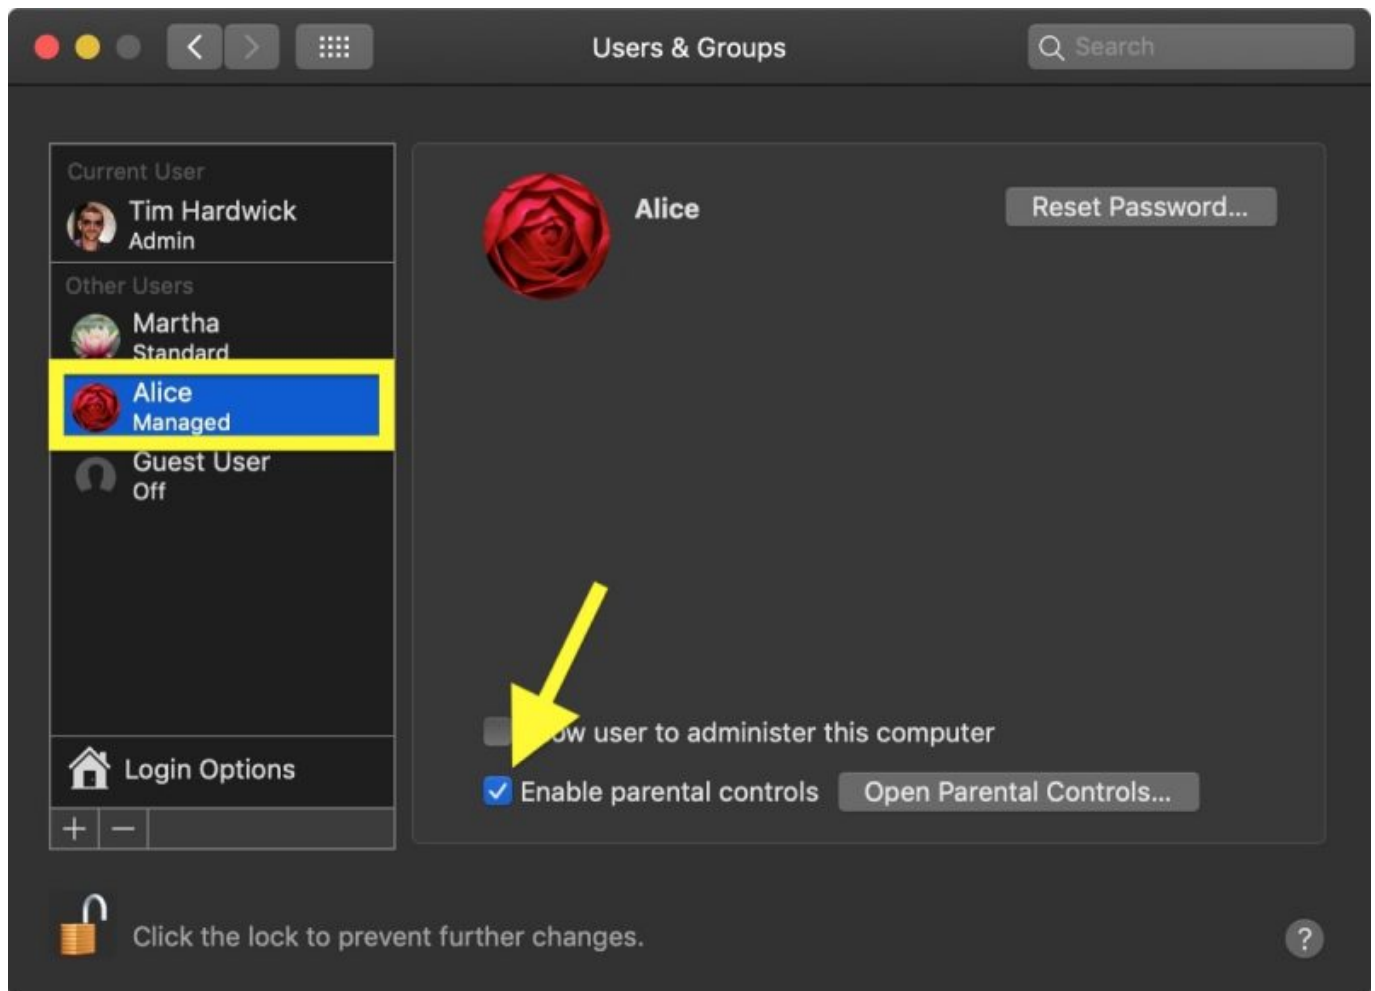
Users & Groups

Search

Current User
Tim Hardwick
Admin

Other Users
Martha
Standard

Alice
Managed

Guest User
Off

Login Options

+ −

Alice

Reset Password...

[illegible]ow user to administer this computer

Enable parental controls

Open Parental Controls...

Click the lock to prevent further changes.

?